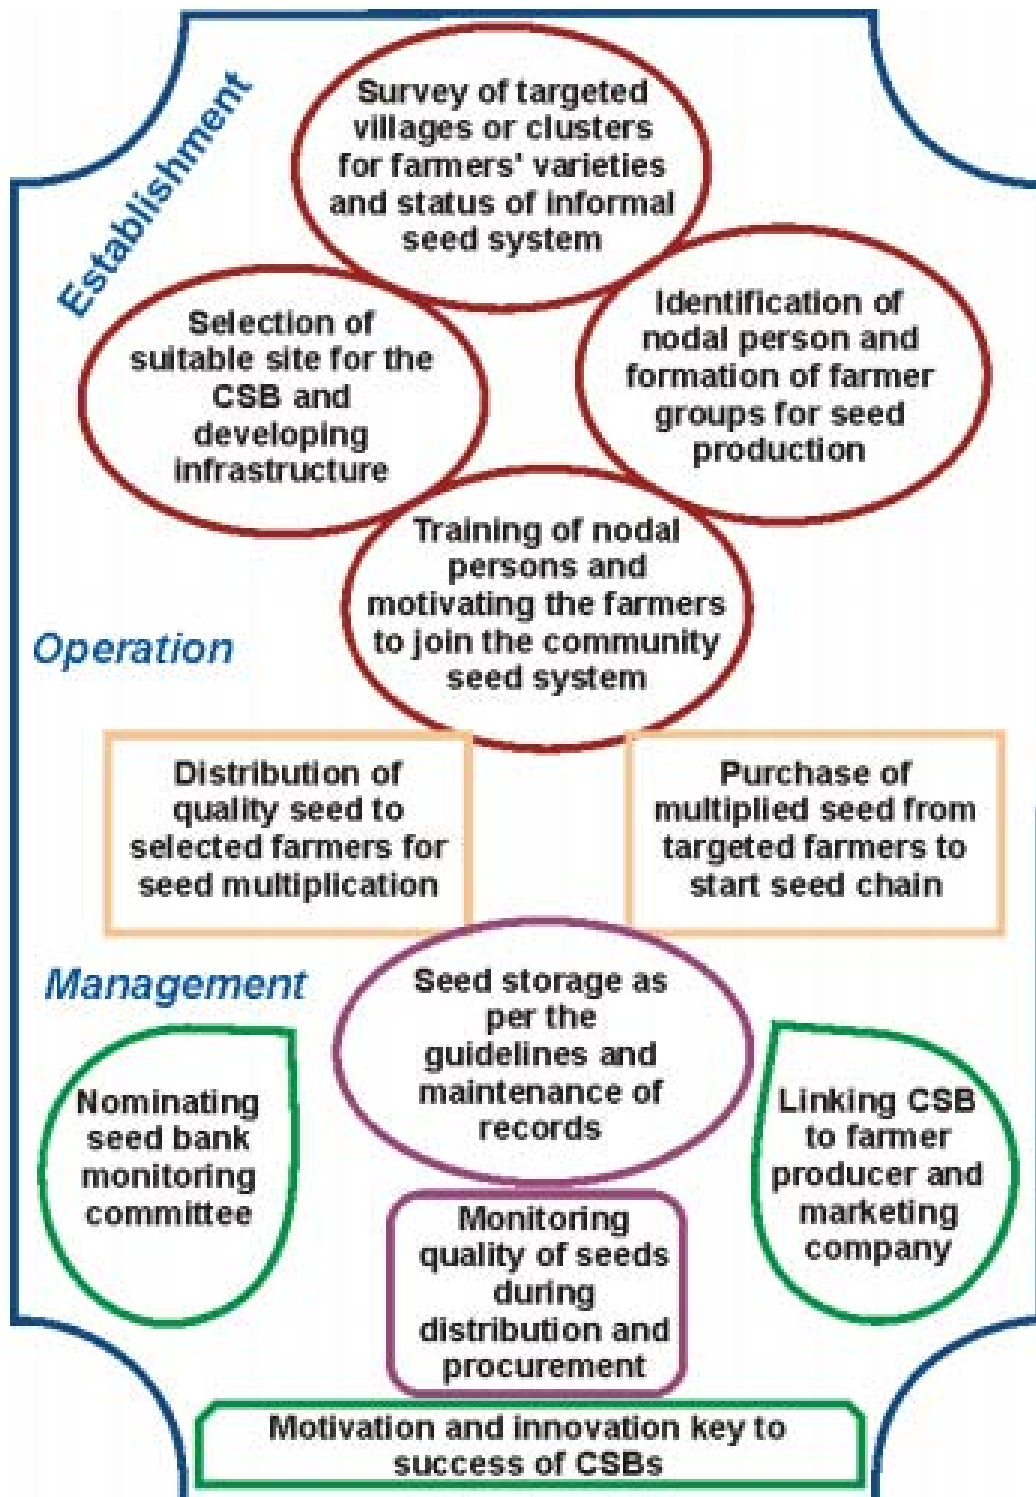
Establishment

Survey of targeted villages or clusters for farmers' varieties and status of informal seed system

Selection of suitable site for the CSB and developing infrastructure

Identification of nodal person and formation of farmer groups for seed production

Training of nodal persons and motivating the farmers to join the community seed system

Operation

Distribution of quality seed to selected farmers for seed multiplication

Purchase of multiplied seed from targeted farmers to start seed chain

Management

Seed storage as per the guidelines and maintenance of records

Nominating seed bank monitoring committee

Linking CSB to farmer producer and marketing company

Monitoring quality of seeds during distribution and procurement

Motivation and innovation key to success of CSBs